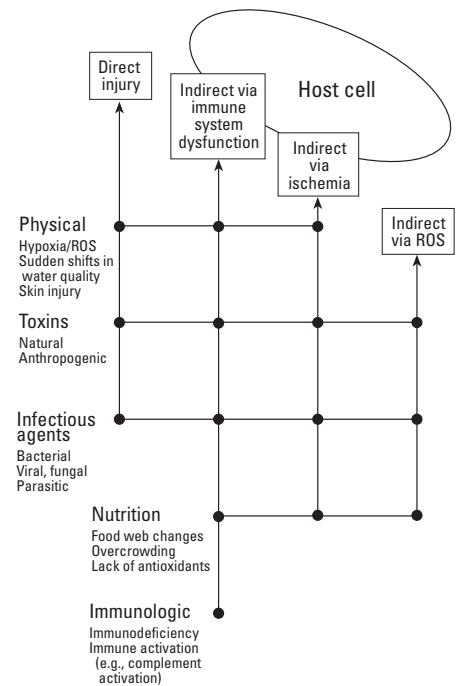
Direct injury

Indirect via immune system dysfunction

Host cell

Indirect via ischemia

Indirect via ROS

Physical
Hypoxia/ROS
Sudden shifts in water quality
Skin injury

Toxins
Natural
Anthropogenic

Infectious agents
Bacterial
Viral, fungal
Parasitic

Nutrition
Food web changes
Overcrowding
Lack of antioxidants

Immunologic
Immunodeficiency
Immune activation (e.g., complement activation)